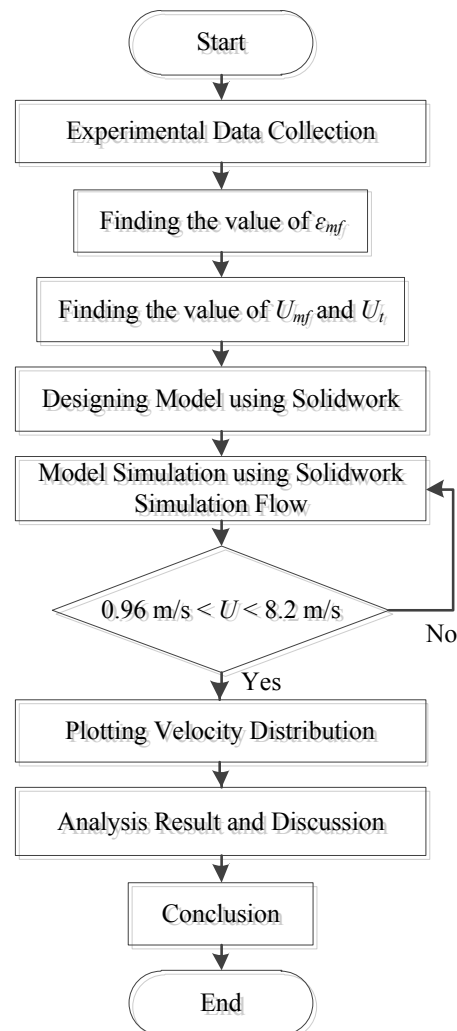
Start

Experimental Data Collection

Finding the value of $\varepsilon_{mf}$

Finding the value of $U_{mf}$ and $U_t$

Designing Model using Solidwork

Model Simulation using Solidwork Simulation Flow

0.96 m/s < $U$ < 8.2 m/s

No

Yes

Plotting Velocity Distribution

Analysis Result and Discussion

Conclusion

End